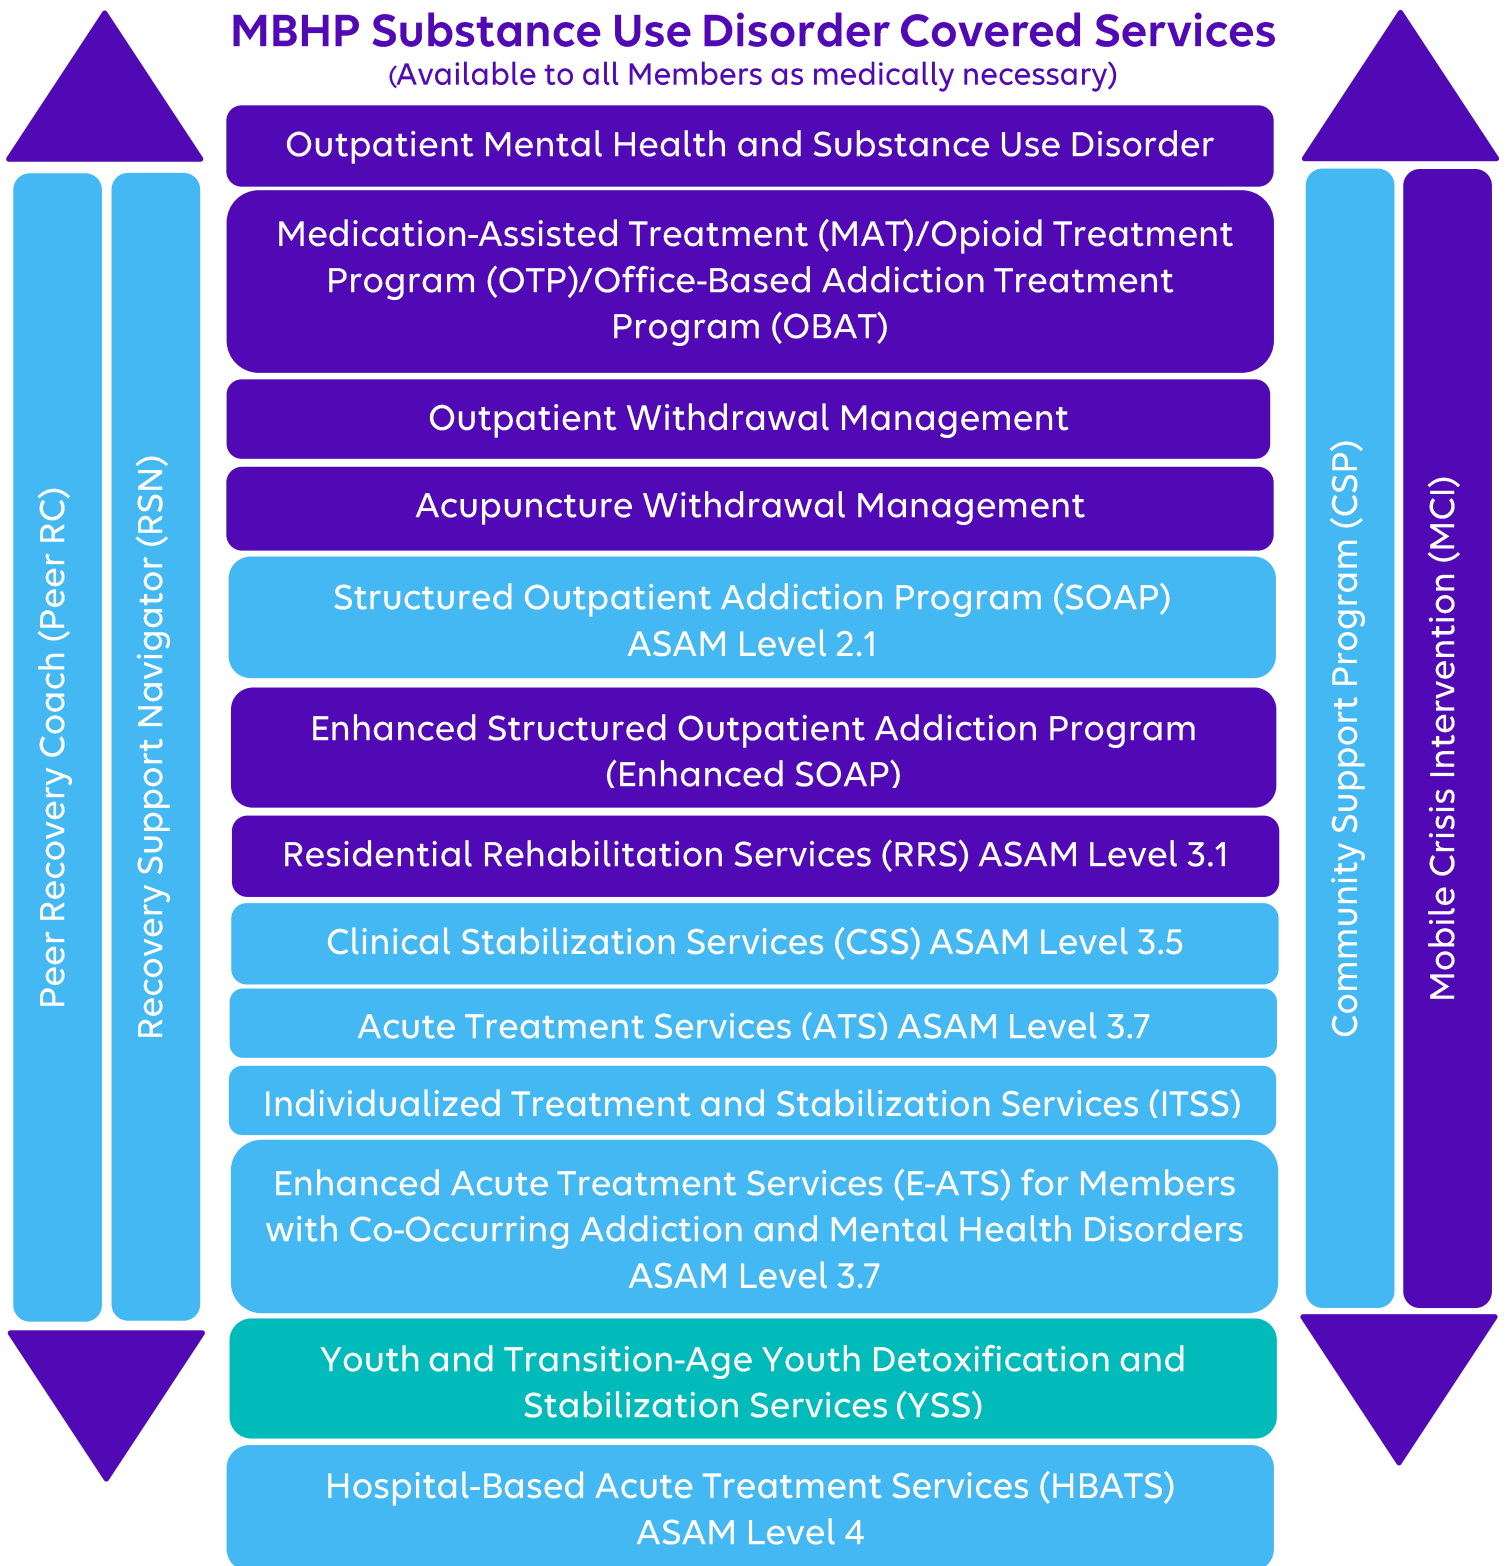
MBHP Substance Use Disorder Covered Services
(Available to all Members as medically necessary)

Peer Recovery Coach (Peer RC)

Recovery Support Navigator (RSN)

Outpatient Mental Health and Substance Use Disorder

Medication-Assisted Treatment (MAT)/Opioid Treatment Program (OTP)/Office-Based Addiction Treatment Program (OBAT)

Outpatient Withdrawal Management

Acupuncture Withdrawal Management

Structured Outpatient Addiction Program (SOAP) ASAM Level 2.1

Enhanced Structured Outpatient Addiction Program (Enhanced SOAP)

Residential Rehabilitation Services (RRS) ASAM Level 3.1

Clinical Stabilization Services (CSS) ASAM Level 3.5

Acute Treatment Services (ATS) ASAM Level 3.7

Individualized Treatment and Stabilization Services (ITSS)

Enhanced Acute Treatment Services (E-ATS) for Members with Co-Occurring Addiction and Mental Health Disorders ASAM Level 3.7

Youth and Transition-Age Youth Detoxification and Stabilization Services (YSS)

Hospital-Based Acute Treatment Services (HBATS) ASAM Level 4

Community Support Program (CSP)

Mobile Crisis Intervention (MCI)